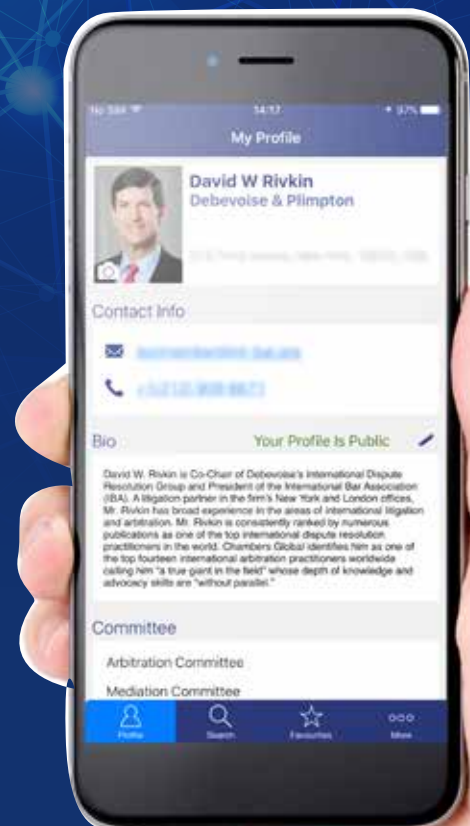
No SIM 14:17 97%

My Profile

David W Rivkin
Debevoise & Plimpton

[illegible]

Contact Info

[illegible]

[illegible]

Bio

Your Profile Is Public

David W. Rivkin is Co-Chair of Debevoise's International Dispute Resolution Group and President of the International Bar Association (IBA). A litigation partner in the firm's New York and London offices, Mr. Rivkin has broad experience in the areas of international litigation and arbitration. Mr. Rivkin is consistently ranked by numerous publications as one of the top international dispute resolution practitioners in the world. Chambers Global identifies him as one of the top fourteen international arbitration practitioners worldwide calling him "a true giant in the field" whose depth of knowledge and advocacy skills are "without parallel."

Committee

Arbitration Committee

Mediation Committee

Profile Search Favourites More